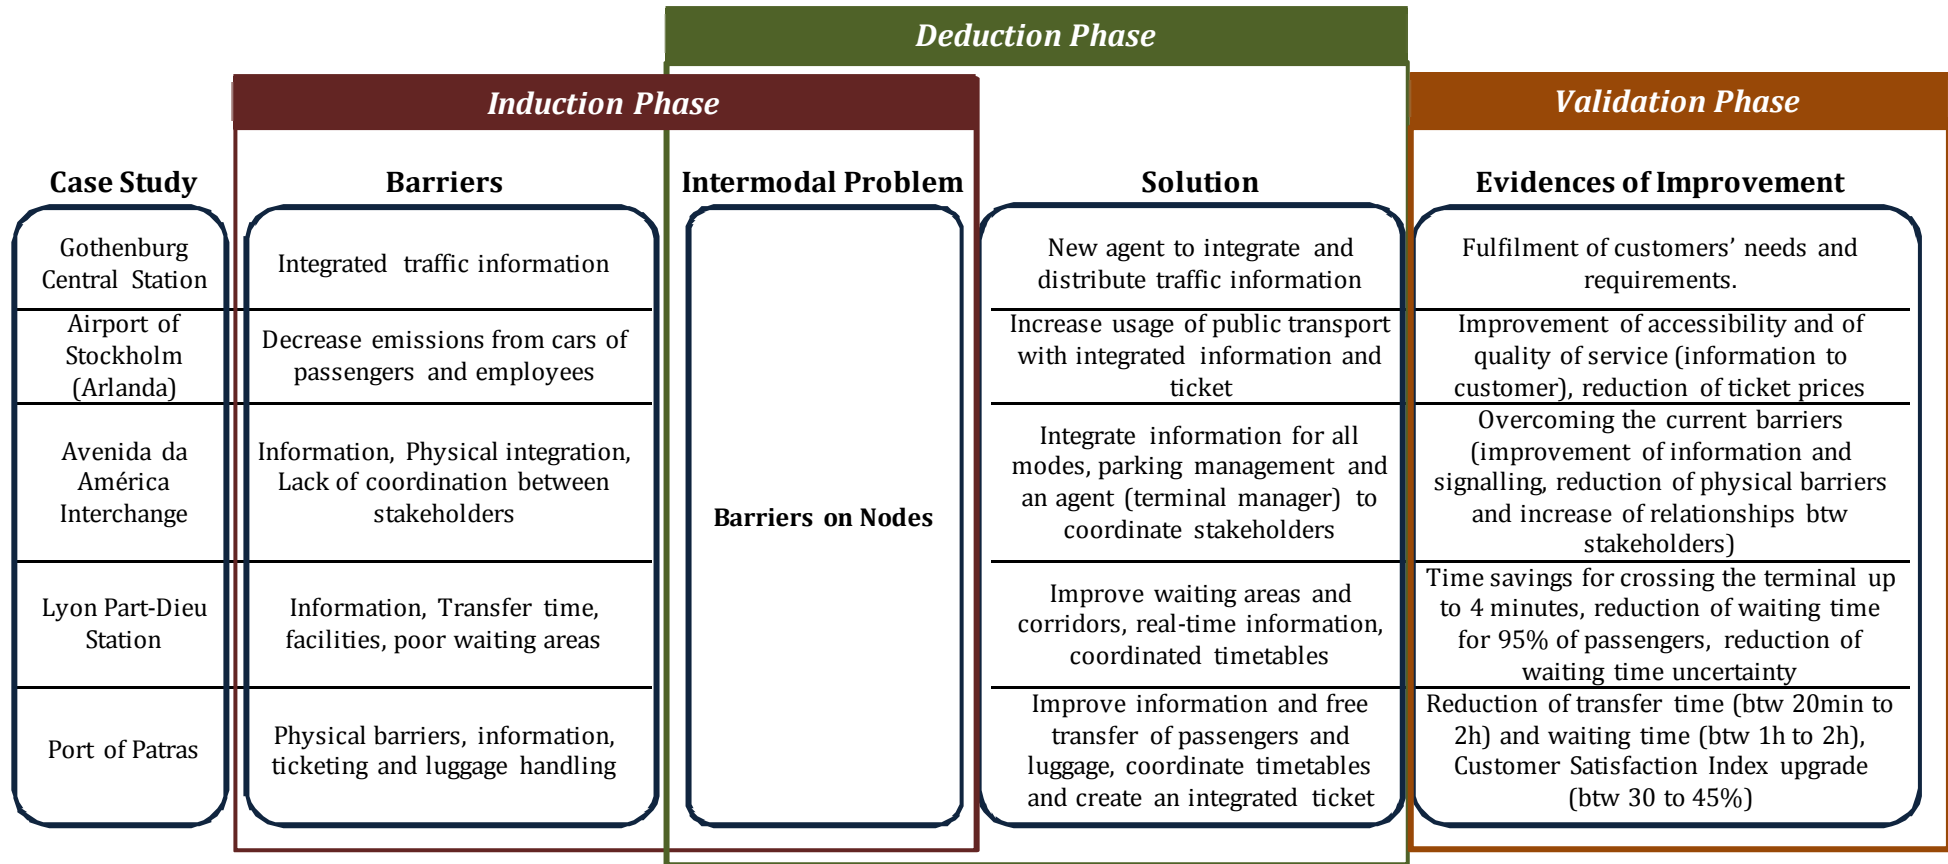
Deduction Phase

Induction Phase

Validation Phase

| Case Study | Barriers | Intermodal Problem | Solution | Evidences of Improvement |
|---|---|---|---|---|
| Gothenburg Central Station | Integrated traffic information | Barriers on Nodes | New agent to integrate and distribute traffic information | Fulfilment of customers' needs and requirements. |
| Airport of Stockholm (Arlanda) | Decrease emissions from cars of passengers and employees | | Increase usage of public transport with integrated information and ticket | Improvement of accessibility and of quality of service (information to customer), reduction of ticket prices |
| Avenida da América Interchange | Information, Physical integration, Lack of coordination between stakeholders | | Integrate information for all modes, parking management and an agent (terminal manager) to coordinate stakeholders | Overcoming the current barriers (improvement of information and signalling, reduction of physical barriers and increase of relationships btw stakeholders) |
| Lyon Part-Dieu Station | Information, Transfer time, facilities, poor waiting areas | | Improve waiting areas and corridors, real-time information, coordinated timetables | Time savings for crossing the terminal up to 4 minutes, reduction of waiting time for 95% of passengers, reduction of waiting time uncertainty |
| Port of Patras | Physical barriers, information, ticketing and luggage handling | | Improve information and free transfer of passengers and luggage, coordinate timetables and create an integrated ticket | Reduction of transfer time (btw 20min to 2h) and waiting time (btw 1h to 2h), Customer Satisfaction Index upgrade (btw 30 to 45%) |